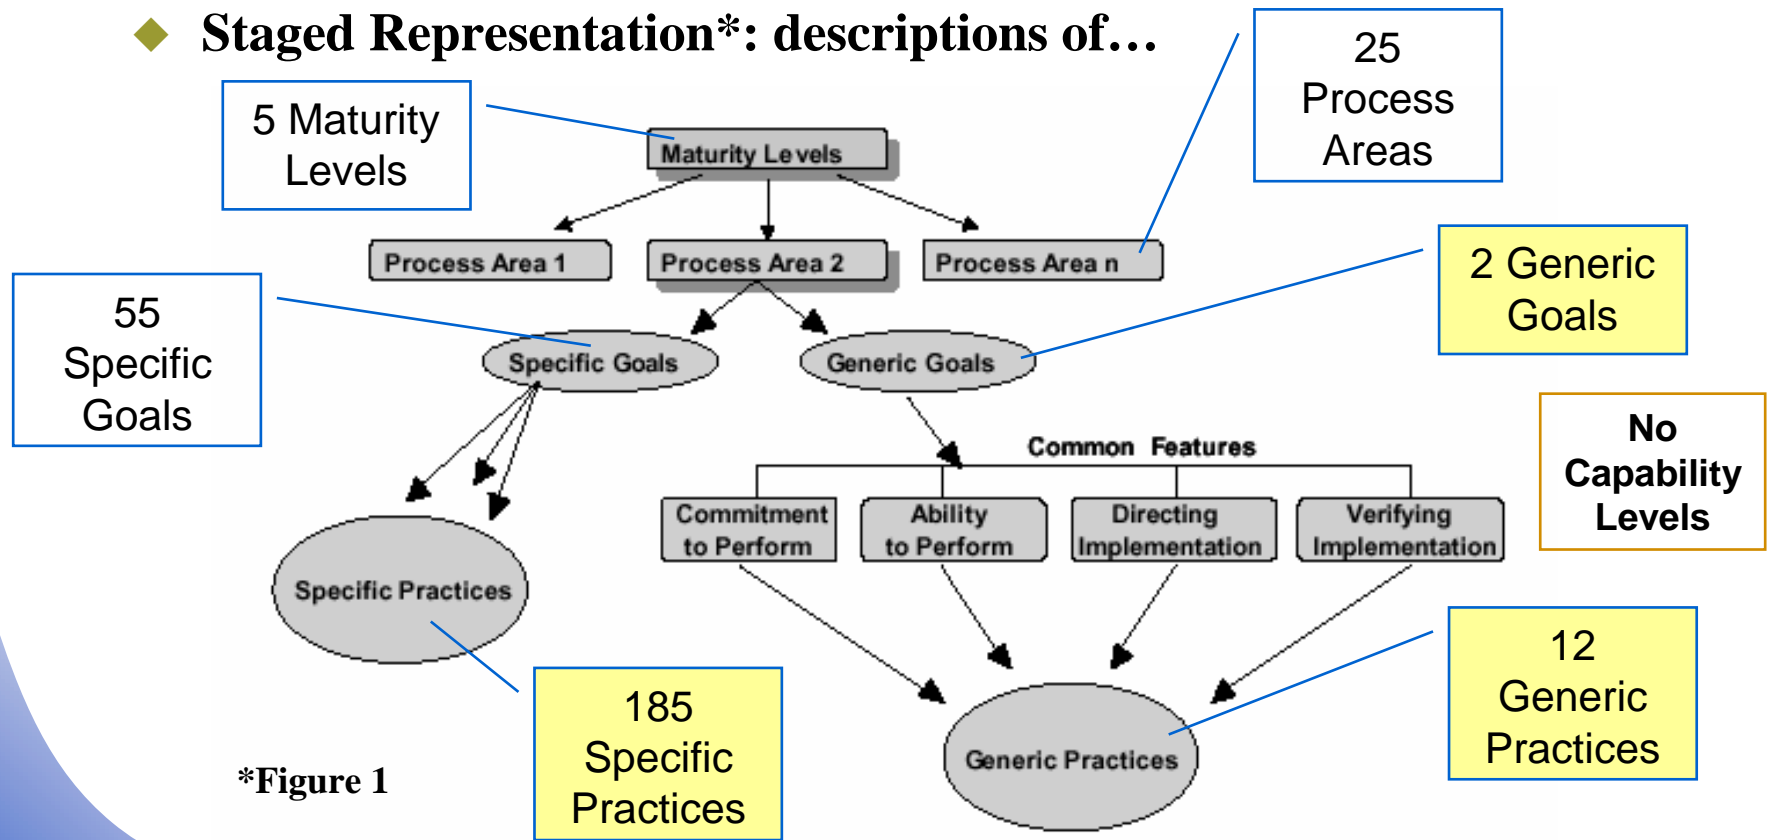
Staged Representation*: descriptions of…

5 Maturity Levels

25 Process Areas

Maturity Levels

Process Area 1

Process Area 2

Process Area n

55 Specific Goals

2 Generic Goals

Specific Goals

Generic Goals

No Capability Levels

Common Features

Commitment to Perform

Ability to Perform

Directing Implementation

Verifying Implementation

Specific Practices

12 Generic Practices

185 Specific Practices

Generic Practices

*Figure 1